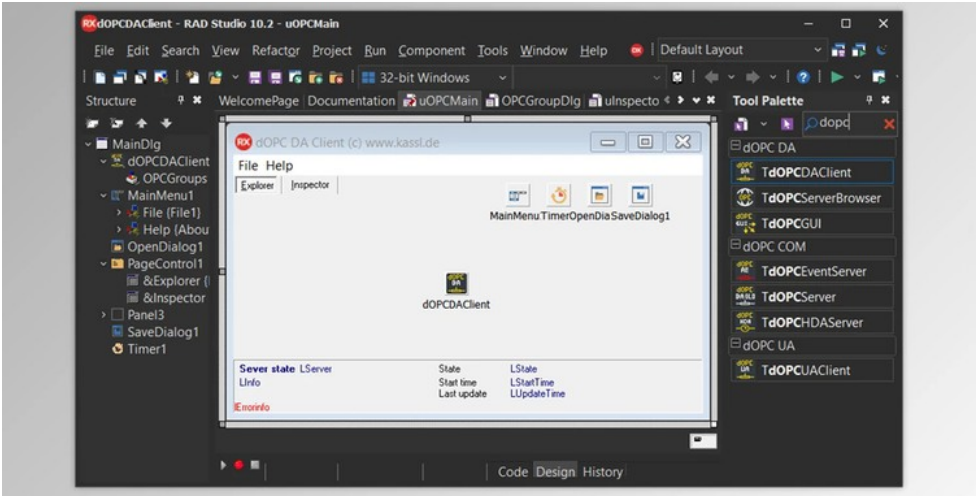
dOPCDAClient - RAD Studio 10.2 - uOPCMain

File Edit Search View Refactor Project Run Component Tools Window Help

Default Layout

32-bit Windows

Structure

MainDlg
dOPCDAClient
OPCGroups
MainMenu1
File {File1}
Help {Abou
OpenDialog1
PageControl1
&Explorer {
&Inspector
Panel3
SaveDialog1
Timer1

WelcomePage Documentation uOPCMain OPCGroupDlg uInspecto

dOPC DA Client (c) www.kassl.de

File Help

Explorer Inspector

MainMenu TimerOpenDia SaveDialog1

dOPCDAClient

Sever state LServer
LInfo
Errorinfo

State LState
Start time LStartTime
Last update LUpdateTime

Code Design History

Tool Palette

dopc

dOPC DA
TdOPCDAClient
TdOPCServerBrowser
TdOPCGUI
dOPC COM
TdOPCEventServer
TdOPCServer
TdOPCHDAServer
dOPC UA
TdOPCUAClient